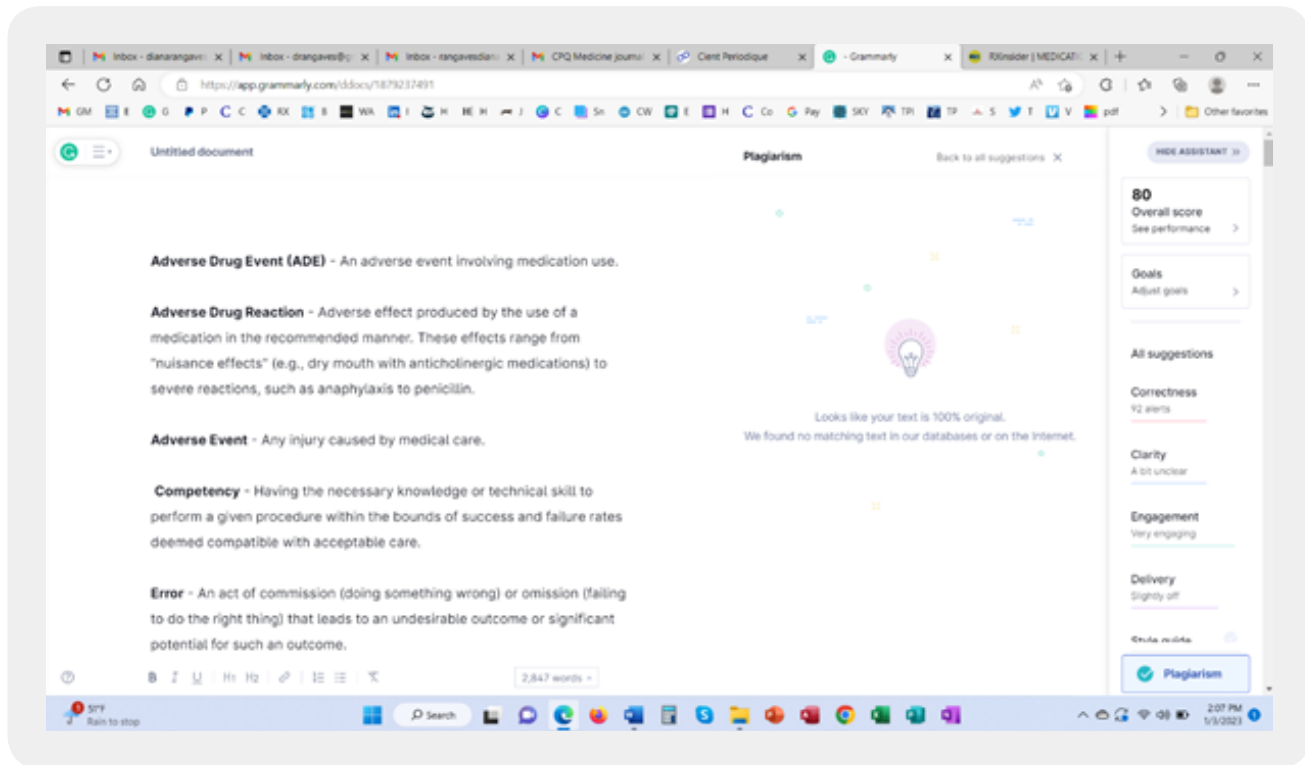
Inbox - dianarangave | Inbox - drangaves@g | Inbox - rangavesdian | CPQ Medicine journal | Client Periodique | Grammarly | RXinsider | MEDICATI

https://app.grammarly.com/ddocs/1879237491

GM | G | P | C | RX | WA | Sn | CW | Co | Pay | SKY | TPI | TP | S | T | V | pdf | Other favorites

Untitled document

Adverse Drug Event (ADE) - An adverse event involving medication use.

Adverse Drug Reaction - Adverse effect produced by the use of a medication in the recommended manner. These effects range from "nuisance effects" (e.g., dry mouth with anticholinergic medications) to severe reactions, such as anaphylaxis to penicillin.

Adverse Event - Any injury caused by medical care.

Competency - Having the necessary knowledge or technical skill to perform a given procedure within the bounds of success and failure rates deemed compatible with acceptable care.

Error - An act of commission (doing something wrong) or omission (failing to do the right thing) that leads to an undesirable outcome or significant potential for such an outcome.

B I U H1 H2 2,847 words

Plagiarism

Back to all suggestions

Looks like your text is 100% original.
We found no matching text in our databases or on the Internet.

HIDE ASSISTANT

80
Overall score
See performance

Goals
Adjust goals

All suggestions

Correctness
92 alerts

Clarity
A bit unclear

Engagement
Very engaging

Delivery
Slightly off

Style guide

Plagiarism

57°F
Rain to stop

Search

2:07 PM
1/3/2023